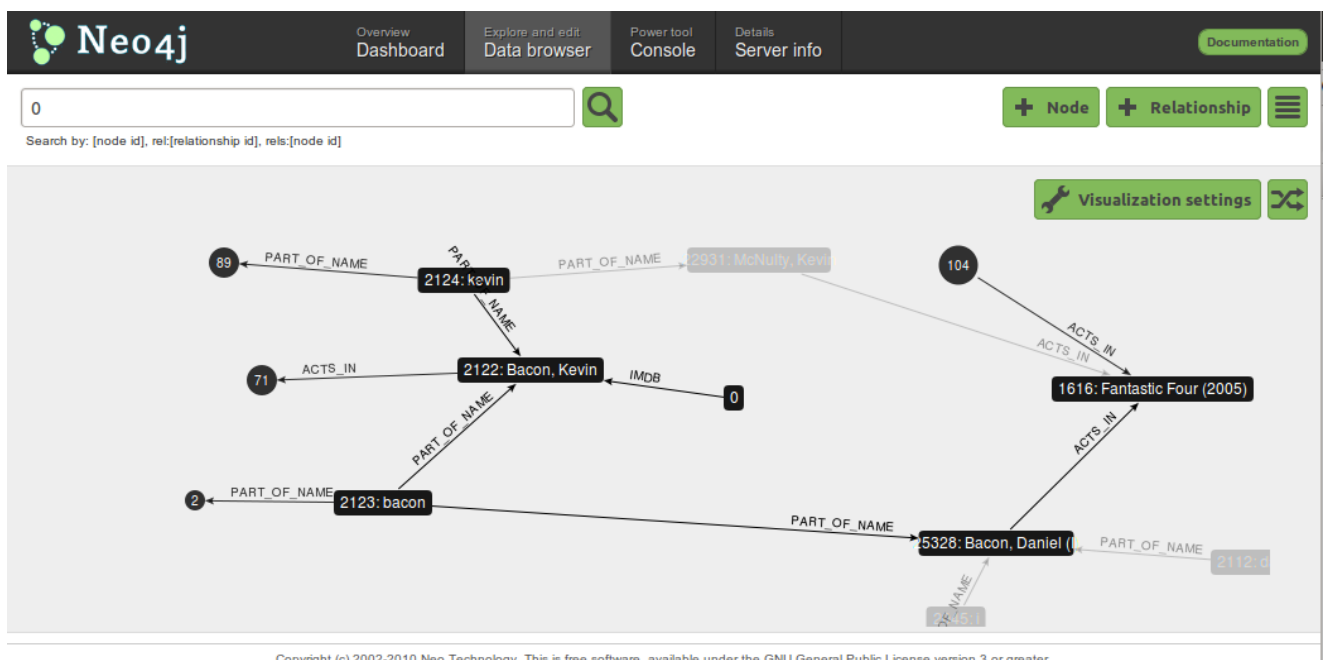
Neo4j

Overview
Dashboard

Explore and edit
Data browser

Power tool
Console

Details
Server info

Documentation

0

Search by: [node id], rel:[relationship id], rels:[node id]

Node

Relationship

Visualization settings

89

PART_OF_NAME

2124: kevin

PART_OF_NAME

PART_OF_NAME

22931: McNulty, Kevin

104

ACTS_IN

ACTS_IN

71

ACTS_IN

2122: Bacon, Kevin

IMDB

0

1616: Fantastic Four (2005)

PART_OF_NAME

ACTS_IN

2

PART_OF_NAME

2123: bacon

PART_OF_NAME

25328: Bacon, Daniel (

PART_OF_NAME

2112: d

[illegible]NAME

2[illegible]45: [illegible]

Copyright (c) 2002-2010 Neo Technology. This is free software, available under the GNU General Public License version 3 or greater.